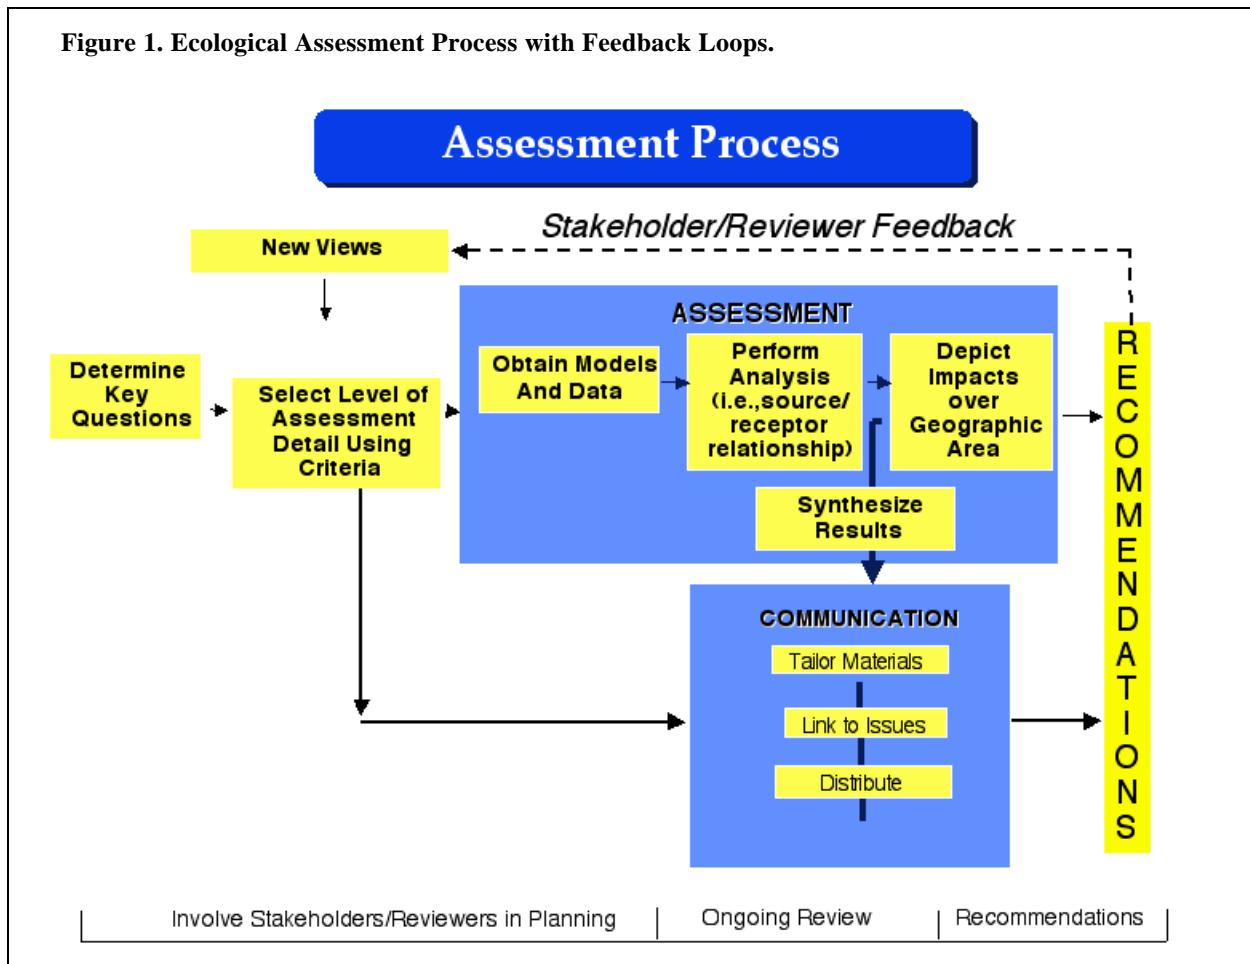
Figure 1. Ecological Assessment Process with Feedback Loops.

Assessment Process

Stakeholder/Reviewer Feedback

New Views

Determine Key Questions

Select Level of Assessment Detail Using Criteria

ASSESSMENT

Obtain Models And Data

Perform Analysis (i.e.,source/ receptor relationship)

Depict Impacts over Geographic Area

Synthesize Results

COMMUNICATION

Tailor Materials

Link to Issues

Distribute

RECOMMENDATIONS

Involve Stakeholders/Reviewers in Planning | Ongoing Review | Recommendations